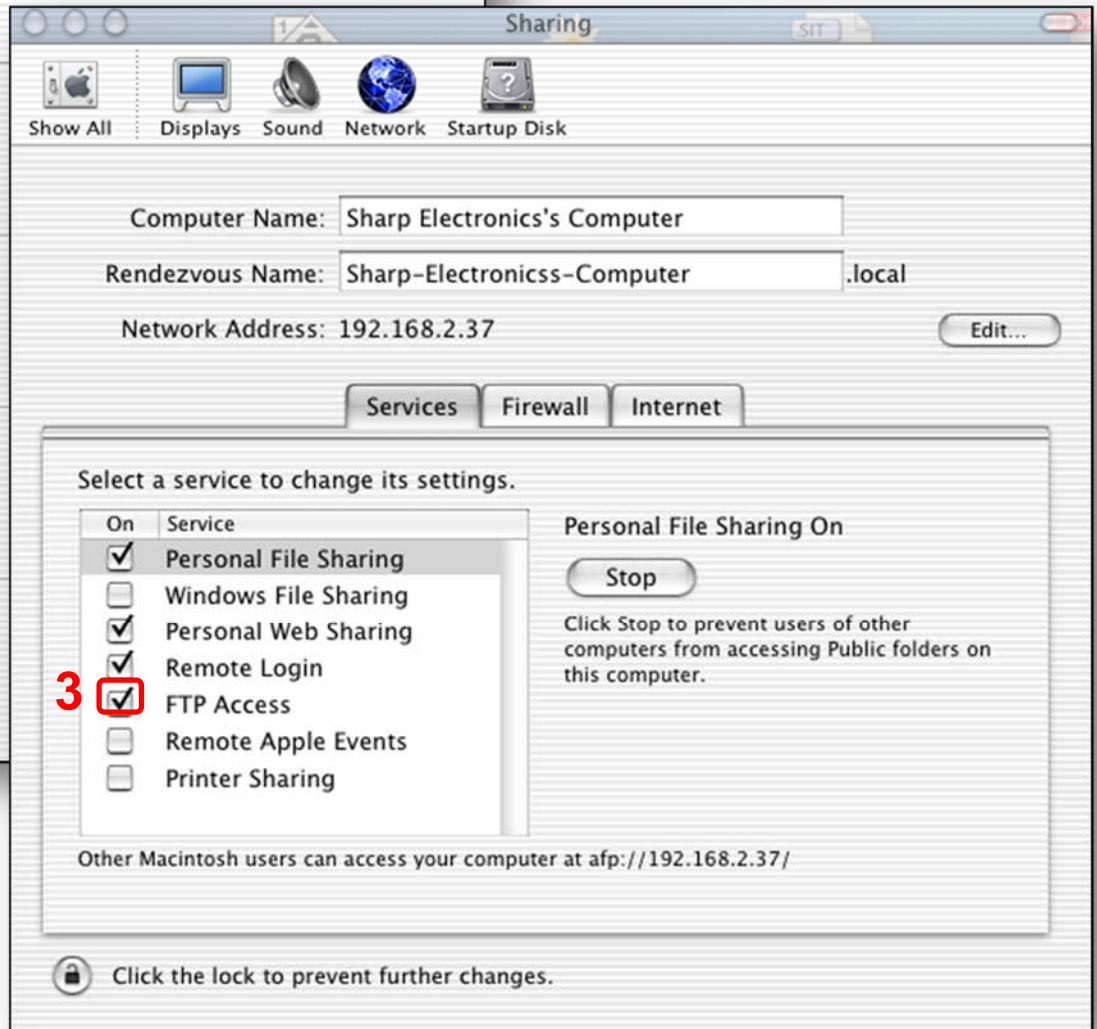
Sharing

Show All   Displays   Sound   Network   Startup Disk

Computer Name: Sharp Electronics's Computer

Rendezvous Name: Sharp-Electronicss-Computer .local

Network Address: 192.168.2.37

Edit...

Services   Firewall   Internet

Select a service to change its settings.

| On | Service |
|---|---|
| ☑ | Personal File Sharing |
| ☐ | Windows File Sharing |
| ☑ | Personal Web Sharing |
| ☑ | Remote Login |
| ☑ | FTP Access |
| ☐ | Remote Apple Events |
| ☐ | Printer Sharing |

3

Personal File Sharing On

Stop

Click Stop to prevent users of other computers from accessing Public folders on this computer.

Other Macintosh users can access your computer at afp://192.168.2.37/

Click the lock to prevent further changes.